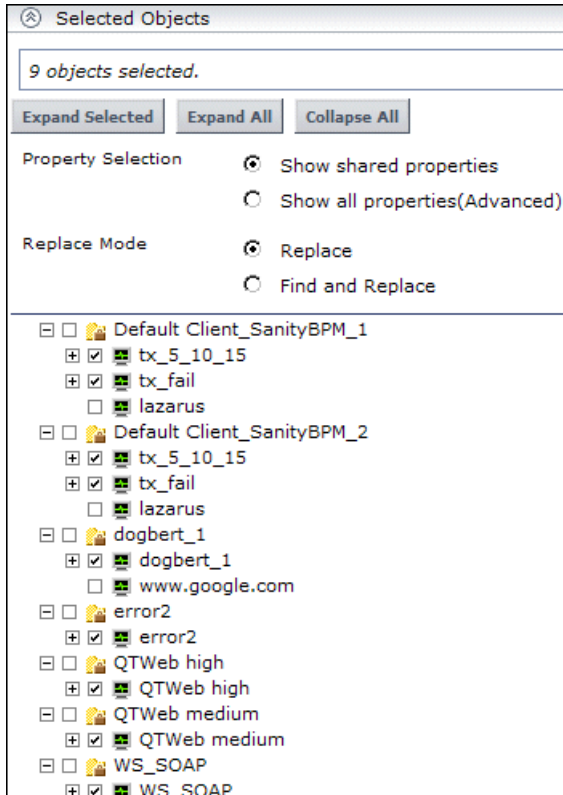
Selected Objects

9 objects selected.

Expand Selected | Expand All | Collapse All

Property Selection
Show shared properties
Show all properties(Advanced)

Replace Mode
Replace
Find and Replace

Default Client_SanityBPM_1
tx_5_10_15
tx_fail
lazarus
Default Client_SanityBPM_2
tx_5_10_15
tx_fail
lazarus
dogbert_1
dogbert_1
www.google.com
error2
error2
QTWeb high
QTWeb high
QTWeb medium
QTWeb medium
WS_SOAP
WS_SOAP